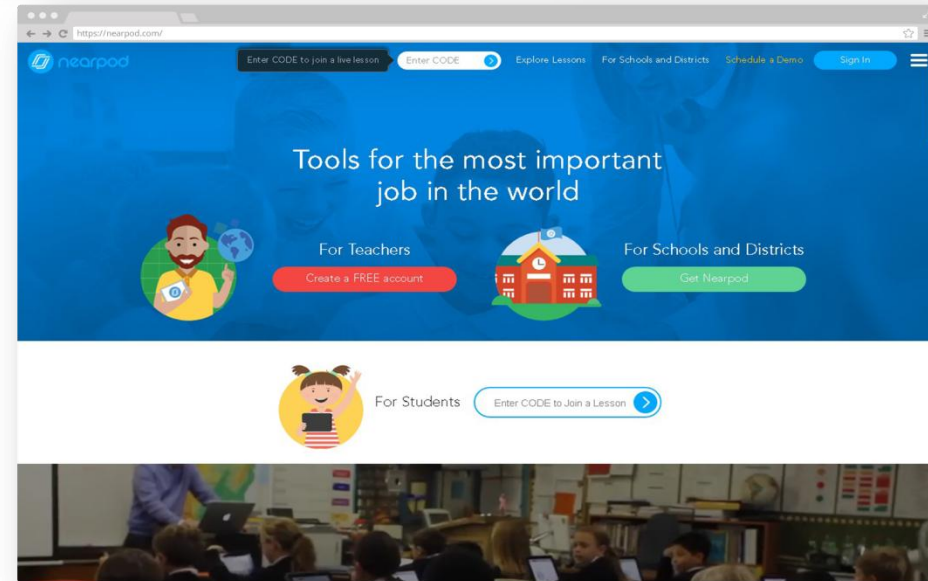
https://nearpod.com/

nearpod

Enter CODE to join a live lesson

Enter CODE

Explore Lessons

For Schools and Districts

Schedule a Demo

Sign In

Tools for the most important job in the world

For Teachers

Create a FREE account

For Schools and Districts

Get Nearpod

For Students

Enter CODE to Join a Lesson